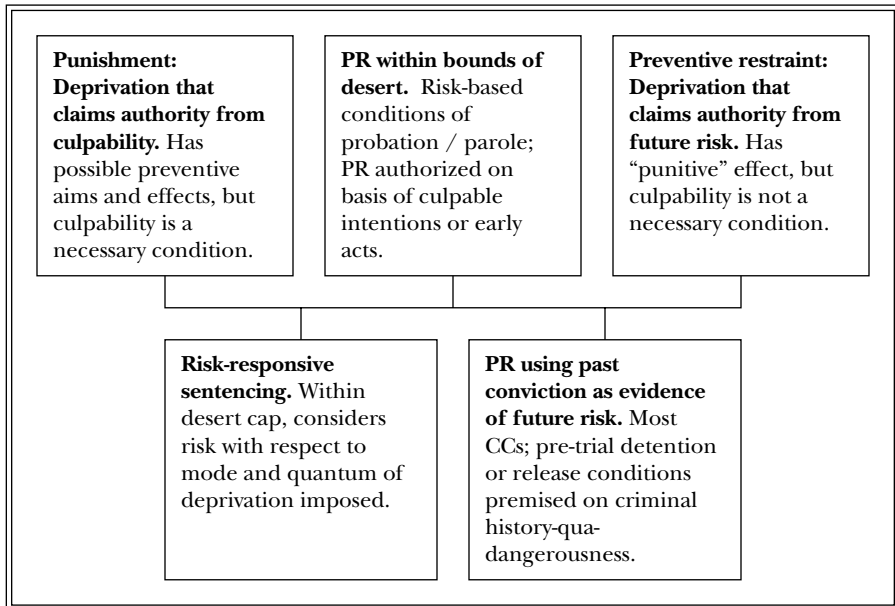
**Punishment: Deprivation that claims authority from culpability.** Has possible preventive aims and effects, but culpability is a necessary condition.

**PR within bounds of desert.** Risk-based conditions of probation / parole; PR authorized on basis of culpable intentions or early acts.

**Preventive restraint: Deprivation that claims authority from future risk.** Has "punitive" effect, but culpability is not a necessary condition.

**Risk-responsive sentencing.** Within desert cap, considers risk with respect to mode and quantum of deprivation imposed.

**PR using past conviction as evidence of future risk.** Most CCs; pre-trial detention or release conditions premised on criminal history-qua-dangerousness.